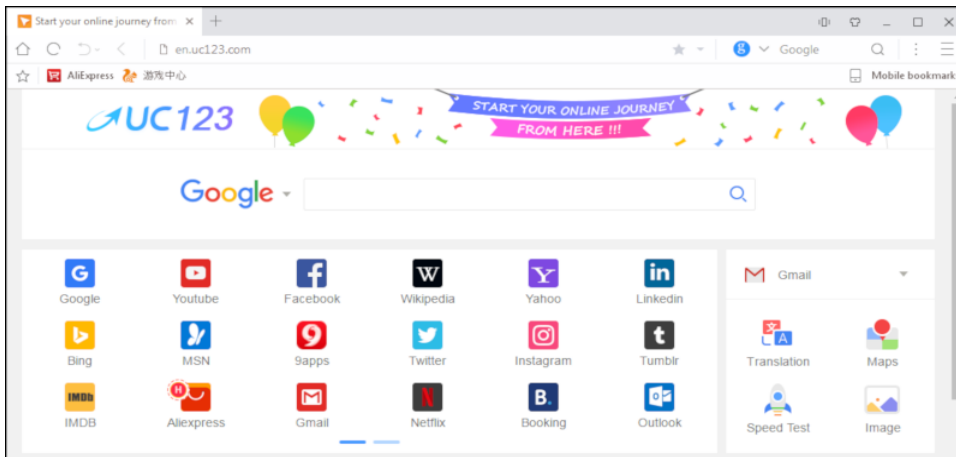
Start your online journey from ×
+
en.uc123.com
Google
AliExpress 游戏中心
Mobile bookmark
UC123
START YOUR ONLINE JOURNEY
FROM HERE !!!
Google
Google
Youtube
Facebook
Wikipedia
Yahoo
Linkedin
Bing
MSN
9apps
Twitter
Instagram
Tumblr
IMDB
Aliexpress
Gmail
Netflix
Booking
Outlook
Gmail
Translation
Maps
Speed Test
Image